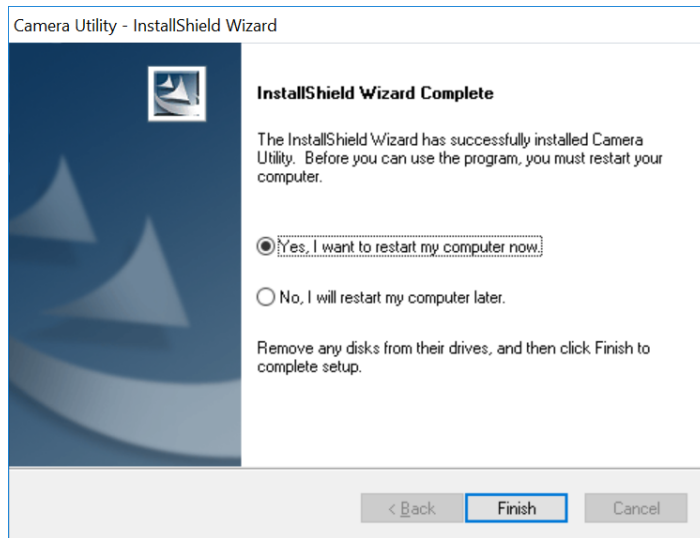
Camera Utility - InstallShield Wizard

InstallShield Wizard Complete

The InstallShield Wizard has successfully installed Camera Utility. Before you can use the program, you must restart your computer.

Yes, I want to restart my computer now.

No, I will restart my computer later.

Remove any disks from their drives, and then click Finish to complete setup.

< Back

Finish

Cancel